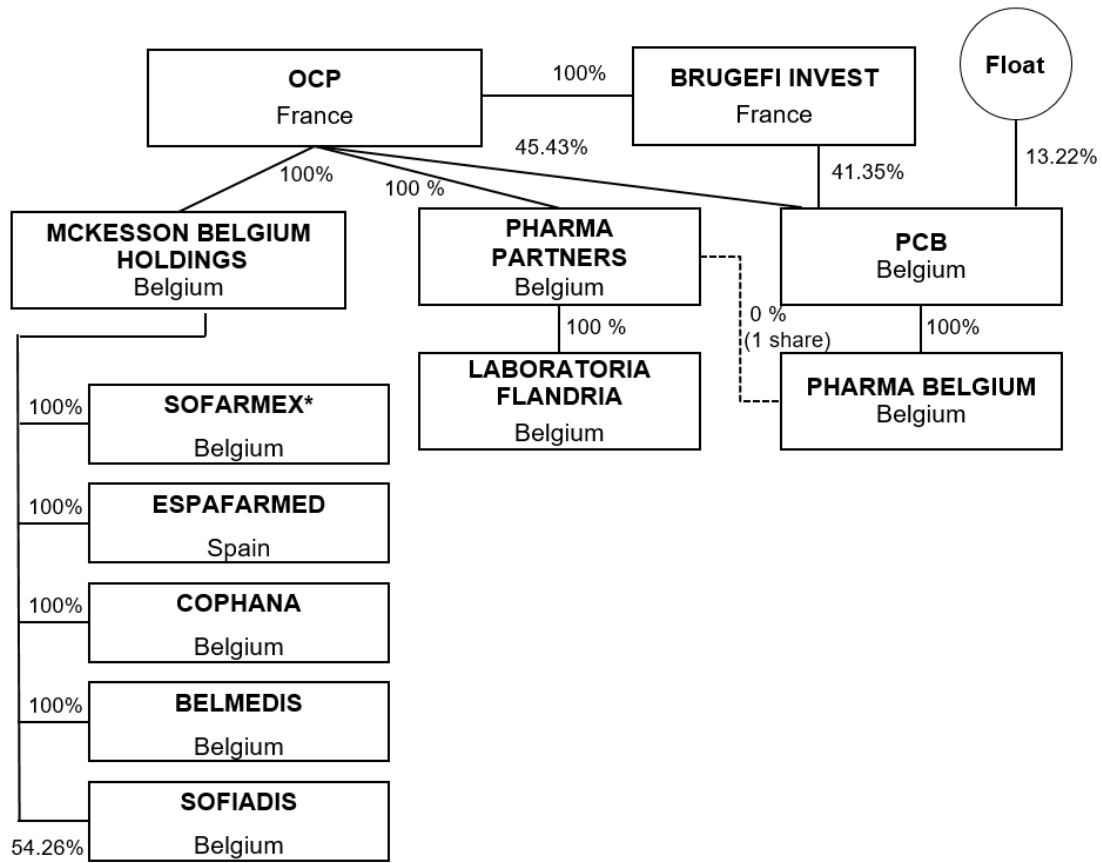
OCP
France

100%

BRUGEFI INVEST
France

Float

45.43%

100%

100 %

41.35%

13.22%

MCKESSON BELGIUM HOLDINGS
Belgium

PHARMA PARTNERS
Belgium

PCB
Belgium

100 %

0 %
(1 share)

100%

LABORATORIA FLANDRIA
Belgium

PHARMA BELGIUM
Belgium

100%
SOFARMEX*
Belgium

100%
ESPAFARMED
Spain

100%
COPHANA
Belgium

100%
BELMEDIS
Belgium

SOFIADIS
Belgium
54.26%